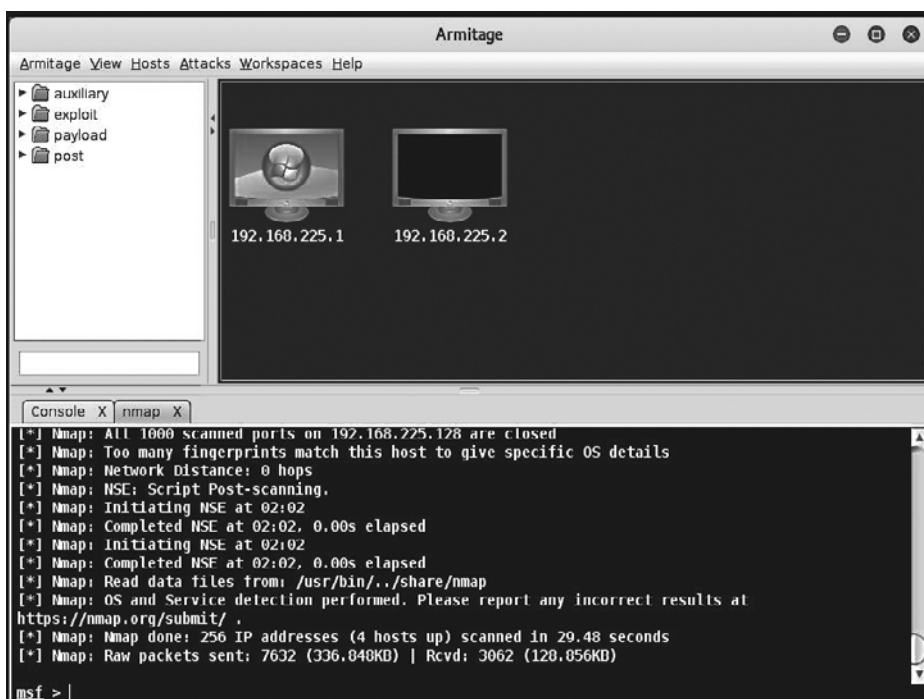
Armitage

Armitage View Hosts Attacks Workspaces Help

auxiliary
exploit
payload
post

192.168.225.1

192.168.225.2

Console X nmap X

[*] Nmap: All 1000 scanned ports on 192.168.225.128 are closed
[*] Nmap: Too many fingerprints match this host to give specific OS details
[*] Nmap: Network Distance: 0 hops
[*] Nmap: NSE: Script Post-scanning.
[*] Nmap: Initiating NSE at 02:02
[*] Nmap: Completed NSE at 02:02, 0.00s elapsed
[*] Nmap: Initiating NSE at 02:02
[*] Nmap: Completed NSE at 02:02, 0.00s elapsed
[*] Nmap: Read data files from: /usr/bin/../share/nmap
[*] Nmap: OS and Service detection performed. Please report any incorrect results at https://nmap.org/submit/ .
[*] Nmap: Nmap done: 256 IP addresses (4 hosts up) scanned in 29.48 seconds
[*] Nmap: Raw packets sent: 7632 (336.848KB) | Rcvd: 3062 (128.856KB)

msf > |